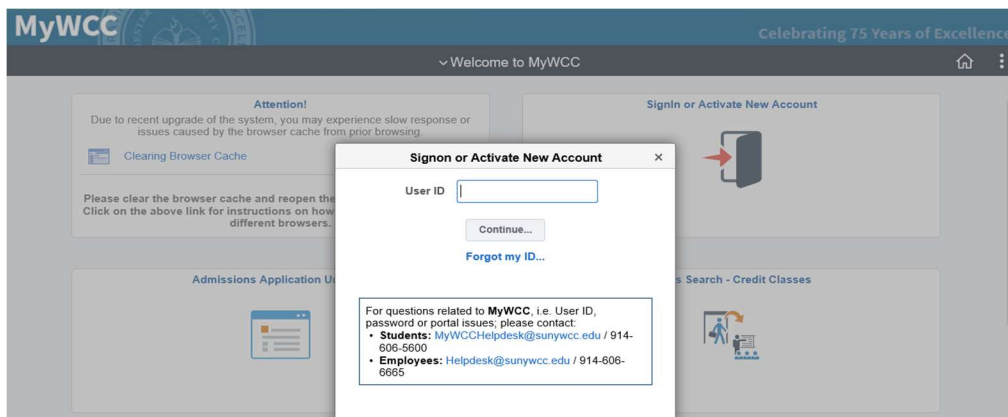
MyWCC

Celebrating 75 Years of Excellence

Welcome to MyWCC

Attention!

Due to recent upgrade of the system, you may experience slow response or issues caused by the browser cache from prior browsing.

Clearing Browser Cache

Please clear the browser cache and reopen the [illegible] Click on the above link for instructions on how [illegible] different browsers.

SignIn or Activate New Account

Signon or Activate New Account

×

User ID

Continue...

Forgot my ID...

For questions related to **MyWCC**, i.e. User ID, password or portal issues, please contact:

- **Students:** MyWCCHelpdesk@sunywcc.edu / 914-606-5600
- **Employees:** Helpdesk@sunywcc.edu / 914-606-6665

Admissions Application U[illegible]

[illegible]s Search - Credit Classes